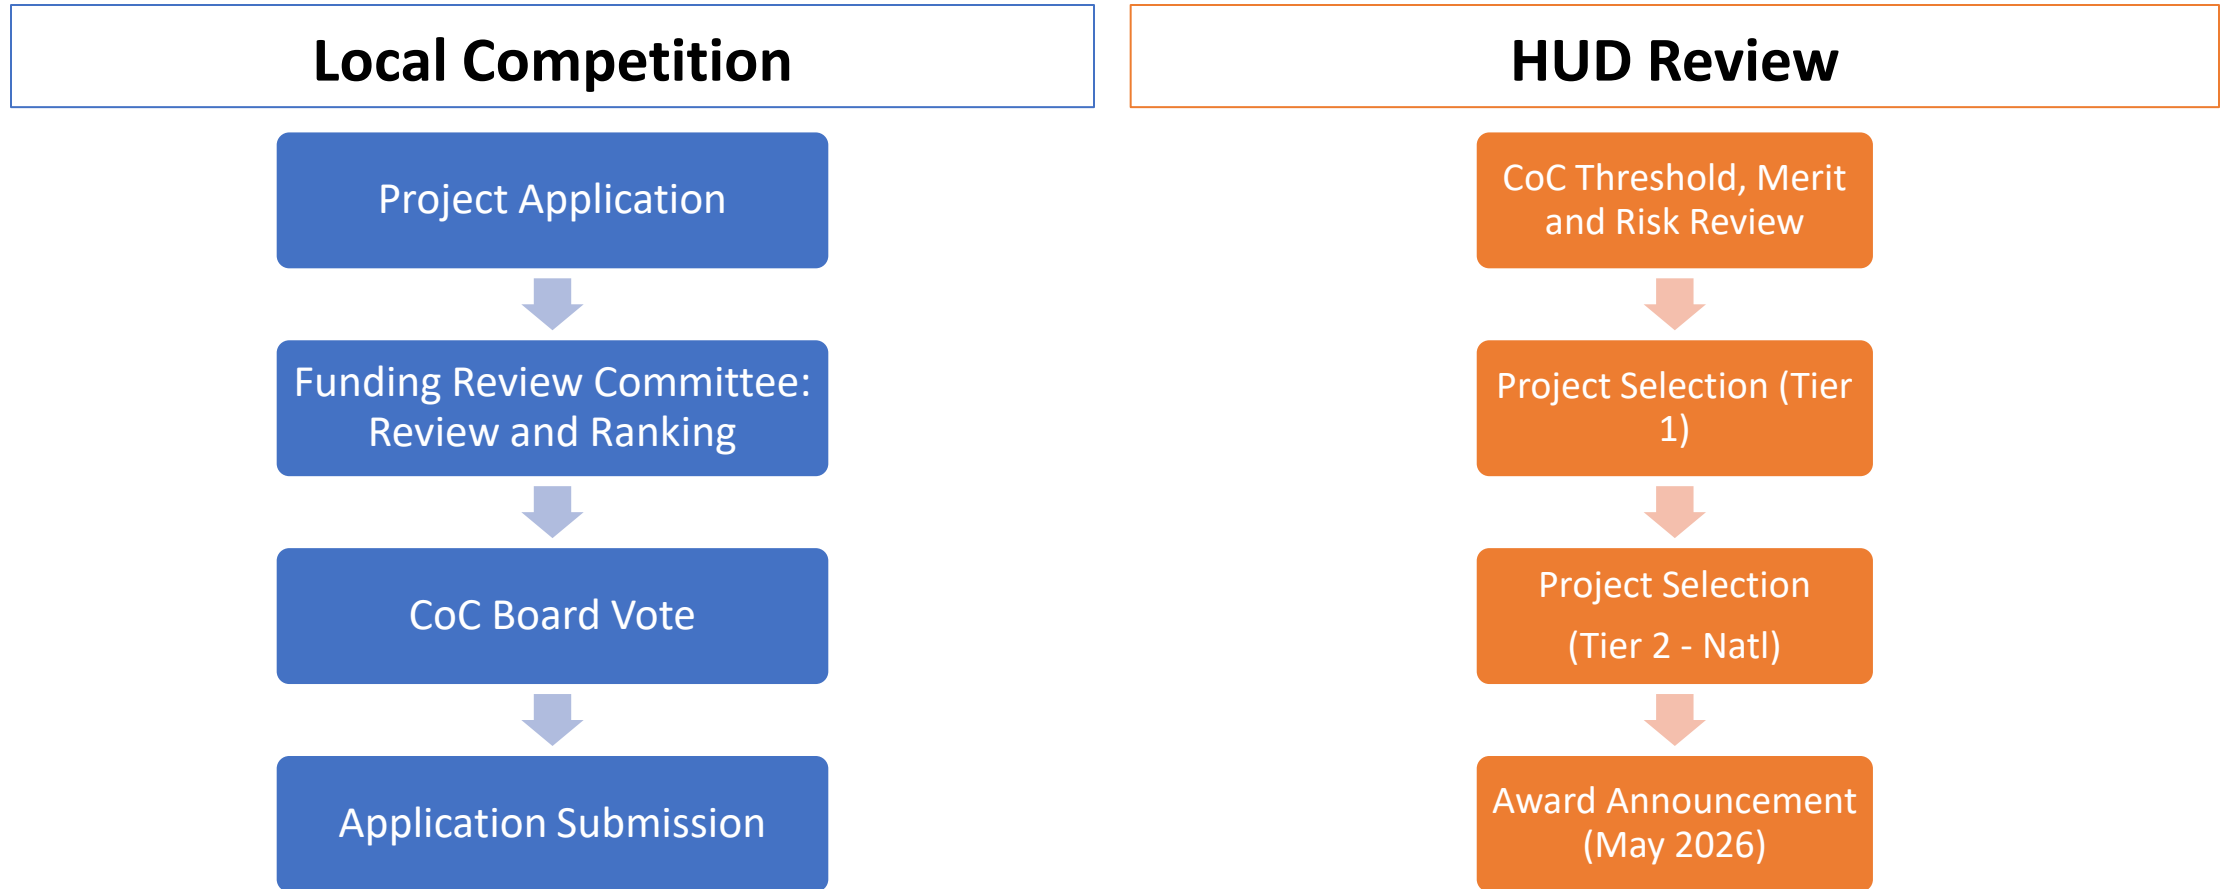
Local Competition

Project Application

Funding Review Committee: Review and Ranking

CoC Board Vote

Application Submission

HUD Review

CoC Threshold, Merit and Risk Review

Project Selection (Tier 1)

Project Selection

(Tier 2 - Natl)

Award Announcement (May 2026)